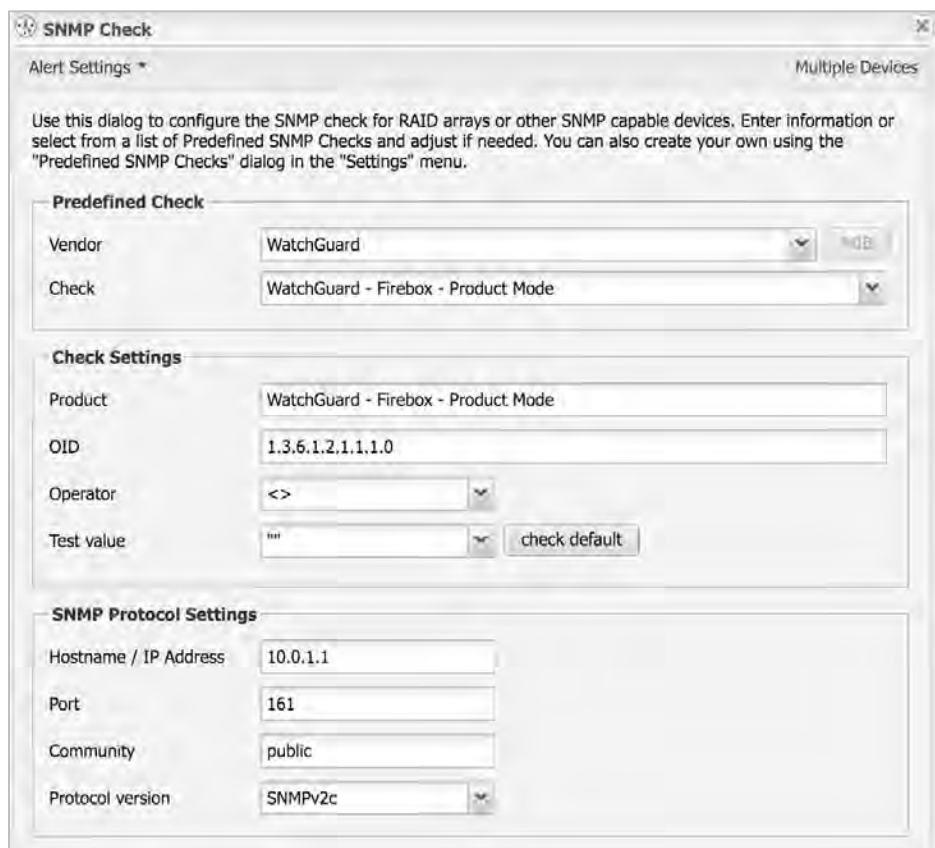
SNMP Check

Alert Settings *

Multiple Devices

Use this dialog to configure the SNMP check for RAID arrays or other SNMP capable devices. Enter information or select from a list of Predefined SNMP Checks and adjust if needed. You can also create your own using the "Predefined SNMP Checks" dialog in the "Settings" menu.

Predefined Check

Vendor WatchGuard

MIB

Check WatchGuard - Firebox - Product Mode

Check Settings

Product WatchGuard - Firebox - Product Mode

OID 1.3.6.1.2.1.1.1.0

Operator <>

Test value ""

check default

SNMP Protocol Settings

Hostname / IP Address 10.0.1.1

Port 161

Community public

Protocol version SNMPv2c